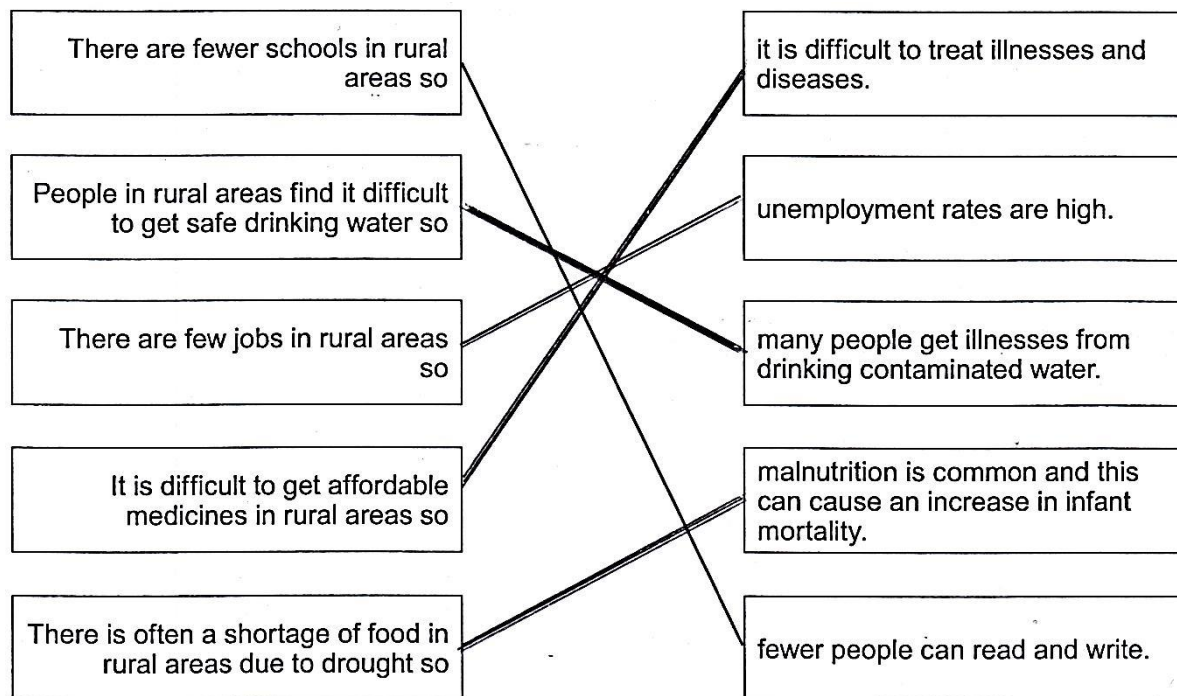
There are fewer schools in rural areas so

People in rural areas find it difficult to get safe drinking water so

There are few jobs in rural areas so

It is difficult to get affordable medicines in rural areas so

There is often a shortage of food in rural areas due to drought so

it is difficult to treat illnesses and diseases.

unemployment rates are high.

many people get illnesses from drinking contaminated water.

malnutrition is common and this can cause an increase in infant mortality.

fewer people can read and write.